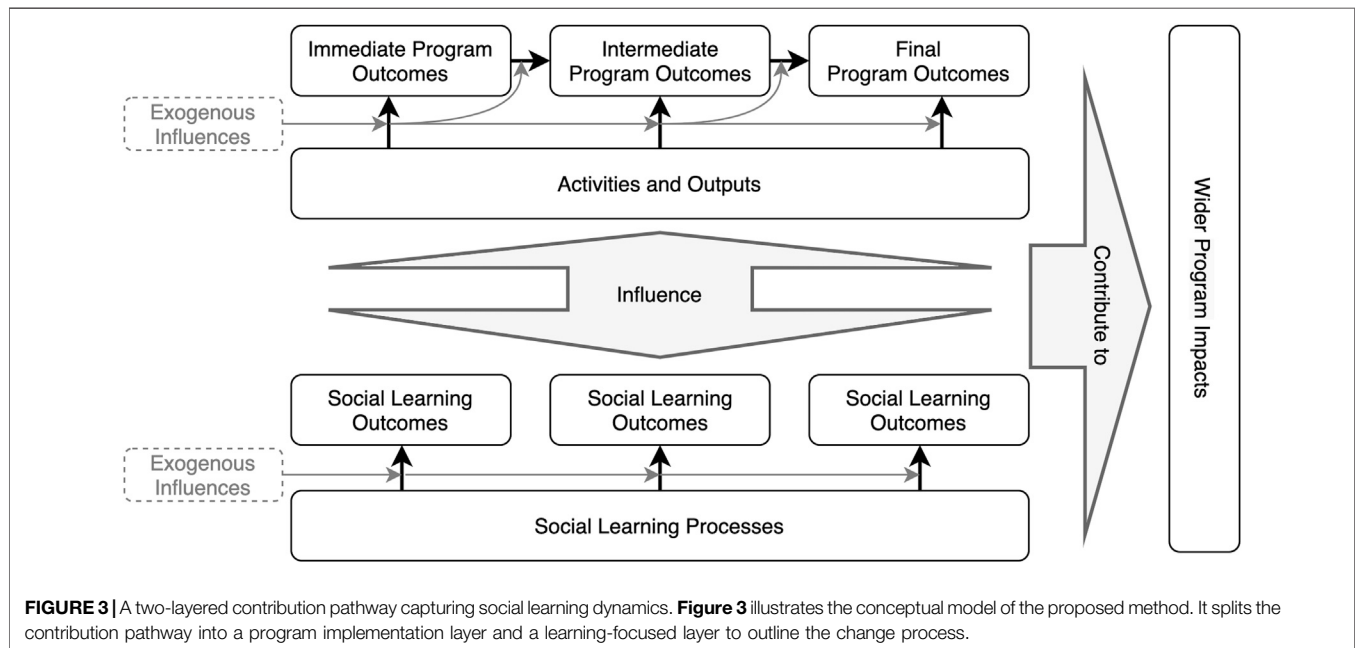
Immediate Program Outcomes

Intermediate Program Outcomes

Final Program Outcomes

Exogenous Influences

Activities and Outputs

Influence

Contribute to

Wider Program Impacts

Social Learning Outcomes

Social Learning Outcomes

Social Learning Outcomes

Exogenous Influences

Social Learning Processes

**FIGURE 3 |** A two-layered contribution pathway capturing social learning dynamics. **Figure 3** illustrates the conceptual model of the proposed method. It splits the contribution pathway into a program implementation layer and a learning-focused layer to outline the change process.